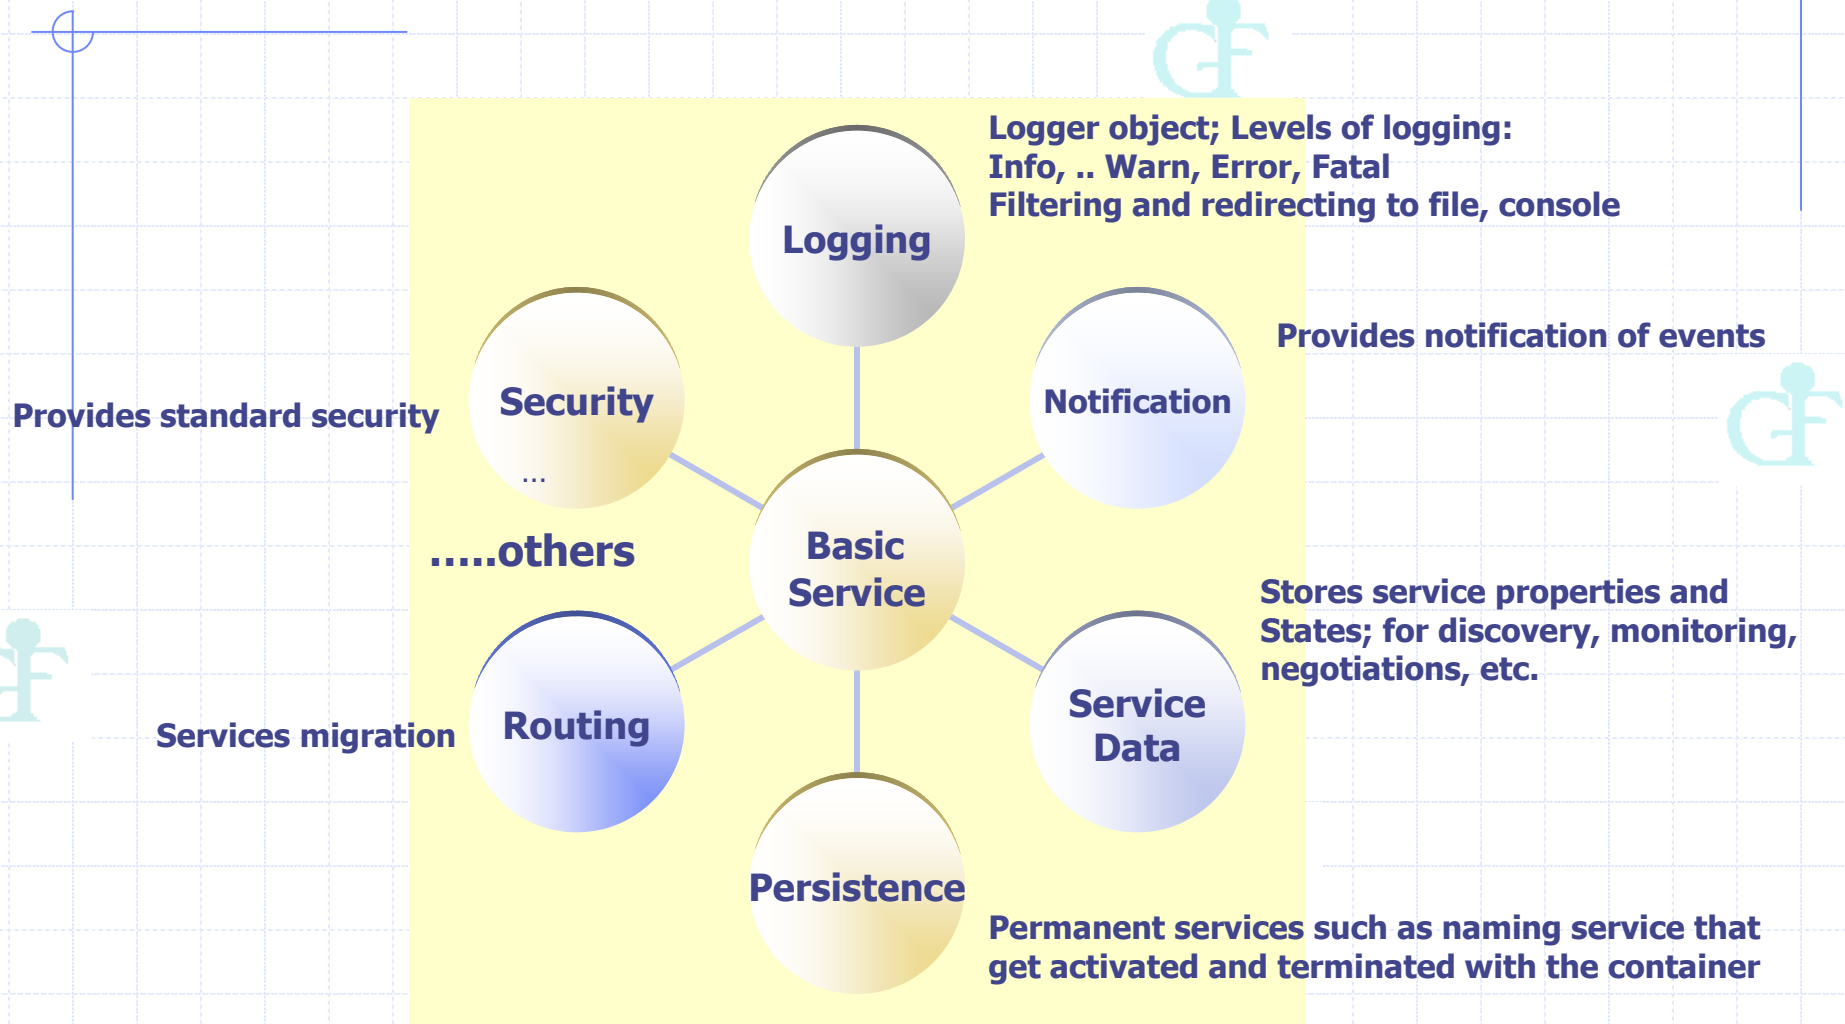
Logger object; Levels of logging:
Info, .. Warn, Error, Fatal
Filtering and redirecting to file, console

Logging

Provides notification of events

Notification

Security

…

Provides standard security

Basic Service

.....others

Stores service properties and States; for discovery, monitoring, negotiations, etc.

Service Data

Services migration

Routing

Persistence

Permanent services such as naming service that get activated and terminated with the container